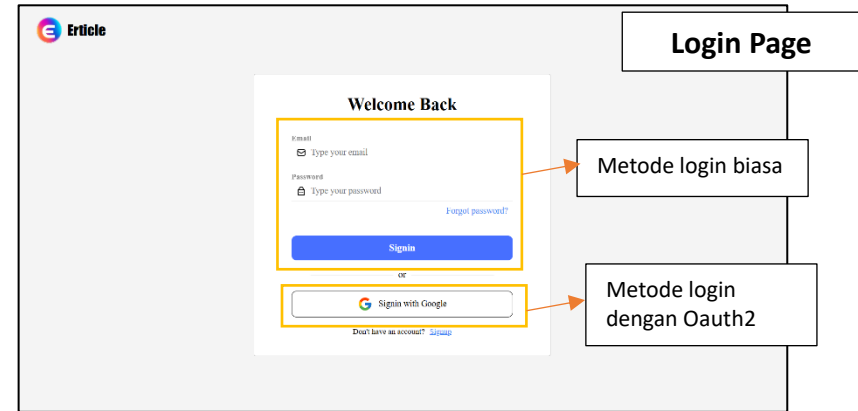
Erticle

Login Page

Welcome Back

Email

Type your email

Password

Type your password

Forgot password?

Signin

or

Signin with Google

Don't have an account? Signup

Metode login biasa

Metode login dengan Oauth2